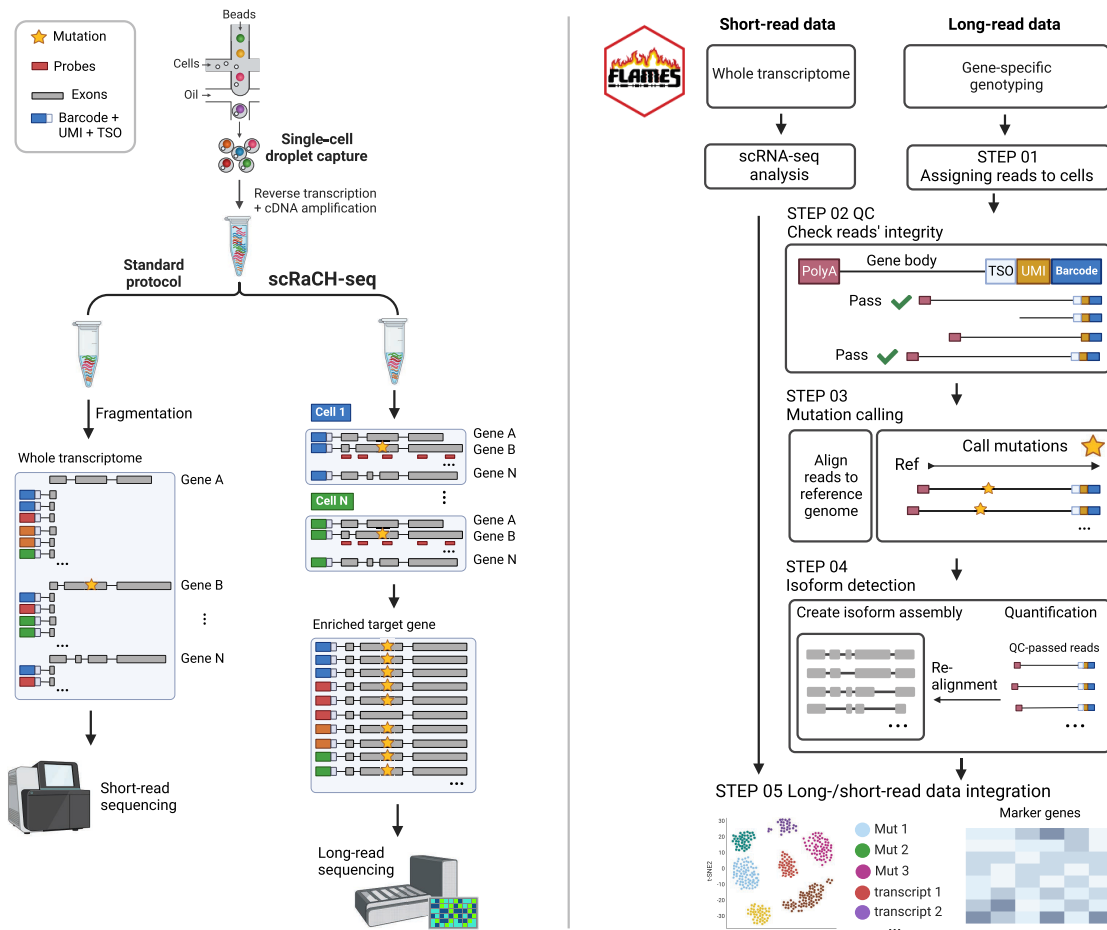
Mutation
Probes
Exons
Barcode + UMI + TSO

Beads
Cells
Oil

Single-cell droplet capture

Reverse transcription + cDNA amplification

Standard protocol

scRaCH-seq

Fragmentation

Whole transcriptome

Gene A
Gene B
⋮
Gene N

Short-read sequencing

Cell 1
Gene A
Gene B
Gene N
Cell N
Gene A
Gene B
Gene N

Enriched target gene

Long-read sequencing

FLAMES

Short-read data
Long-read data

Whole transcriptome
Gene-specific genotyping

scRNA-seq analysis
STEP 01 Assigning reads to cells

STEP 02 QC
Check reads' integrity

PolyA
Gene body
TSO
UMI
Barcode
Pass
Pass

STEP 03
Mutation calling

Align reads to reference genome

Call mutations
Ref

STEP 04
Isoform detection

Create isoform assembly
Quantification
QC-passed reads
Re-alignment

STEP 05 Long-/short-read data integration

t-SNE2
30
20
10
0
-10
-20
-30

Mut 1
Mut 2
Mut 3
transcript 1
transcript 2

Marker genes